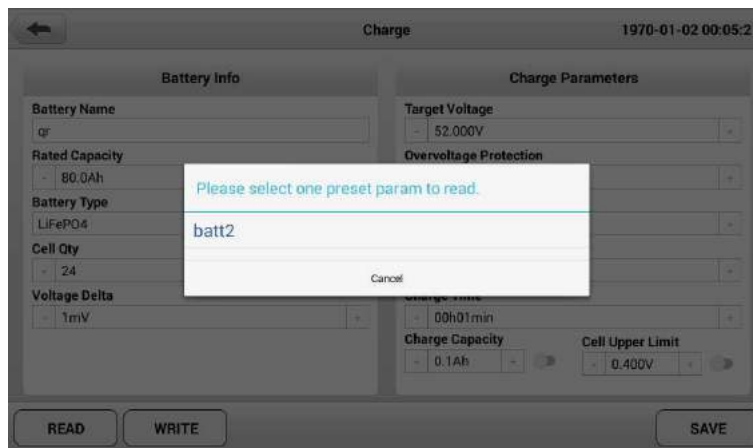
Charge

1970-01-02 00:05:2

Battery Info

Battery Name

qr

Rated Capacity

- 80.0Ah

Battery Type

LiFePO4

Cell Qty

- 24

Voltage Delta

- 1mV +

Charge Parameters

Target Voltage

- 52.000V

Overvoltage Protection

+

+

+

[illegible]

- 00h01min +

Charge Capacity

- 0.1Ah +

Cell Upper Limit

- 0.400V +

Please select one preset param to read.

batt2

Cancel

READ

WRITE

SAVE